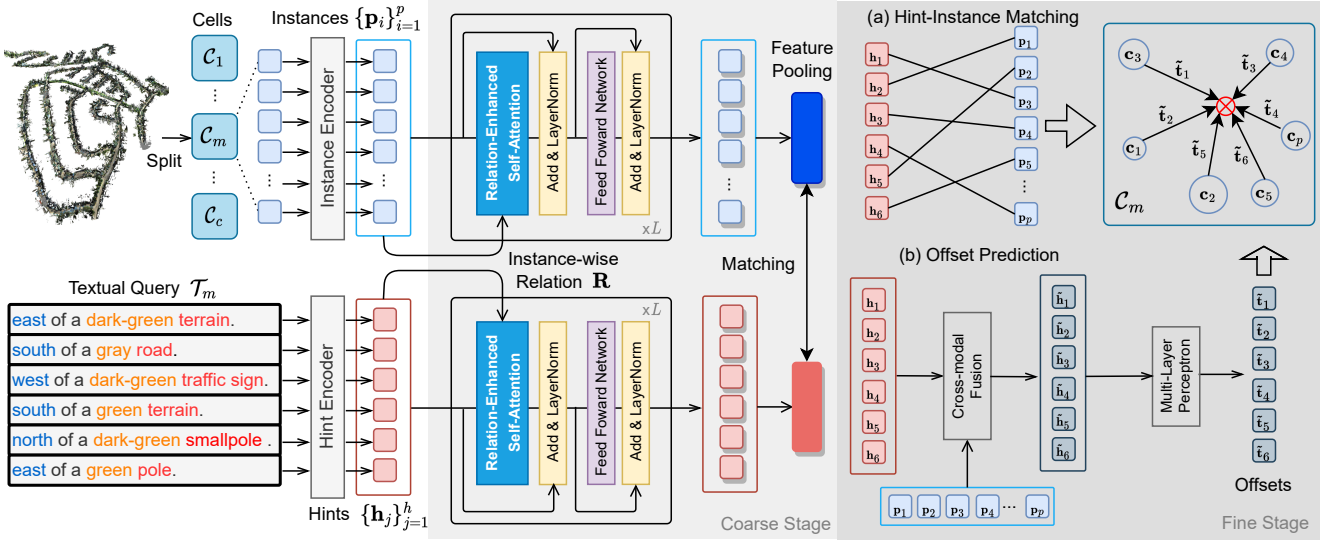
Cells

$\mathcal{C}_1$

$\mathcal{C}_m$

$\mathcal{C}_c$

Split

Instances $\{\mathbf{p}_i\}_{i=1}^p$

Instance Encoder

Relation-Enhanced Self-Attention

Add & LayerNorm

Feed Foward Network

Add & LayerNorm

x$L$

Feature Pooling

Instance-wise Relation $\mathbf{R}$

Matching

Textual Query $\mathcal{T}_m$

east of a dark-green terrain.

south of a gray road.

west of a dark-green traffic sign.

south of a green terrain.

north of a dark-green smallpole .

east of a green pole.

Hint Encoder

Relation-Enhanced Self-Attention

Add & LayerNorm

Feed Foward Network

Add & LayerNorm

x$L$

Hints $\{\mathbf{h}_j\}_{j=1}^h$

Coarse Stage

(a) Hint-Instance Matching

$\mathbf{h}_1$ $\mathbf{h}_2$ $\mathbf{h}_3$ $\mathbf{h}_4$ $\mathbf{h}_5$ $\mathbf{h}_6$

$\mathbf{p}_1$ $\mathbf{p}_2$ $\mathbf{p}_3$ $\mathbf{p}_4$ $\mathbf{p}_5$ $\mathbf{p}_p$

$\mathbf{c}_3$ $\tilde{\mathbf{t}}_1$ $\tilde{\mathbf{t}}_3$ $\mathbf{c}_4$ $\tilde{\mathbf{t}}_2$ $\tilde{\mathbf{t}}_4$ $\mathbf{c}_1$ $\mathbf{c}_p$ $\tilde{\mathbf{t}}_5$ $\tilde{\mathbf{t}}_6$ $\mathbf{c}_2$ $\mathbf{c}_5$

$\mathcal{C}_m$

(b) Offset Prediction

$\mathbf{h}_1$ $\mathbf{h}_2$ $\mathbf{h}_3$ $\mathbf{h}_4$ $\mathbf{h}_5$ $\mathbf{h}_6$

Cross-modal Fusion

$\tilde{\mathbf{h}}_1$ $\tilde{\mathbf{h}}_2$ $\tilde{\mathbf{h}}_3$ $\tilde{\mathbf{h}}_4$ $\tilde{\mathbf{h}}_5$ $\tilde{\mathbf{h}}_6$

Multi-Layer Perceptron

$\tilde{\mathbf{t}}_1$ $\tilde{\mathbf{t}}_2$ $\tilde{\mathbf{t}}_3$ $\tilde{\mathbf{t}}_4$ $\tilde{\mathbf{t}}_5$ $\tilde{\mathbf{t}}_6$

$\mathbf{p}_1$ $\mathbf{p}_2$ $\mathbf{p}_3$ $\mathbf{p}_4$ ... $\mathbf{p}_p$

Offsets

Fine Stage